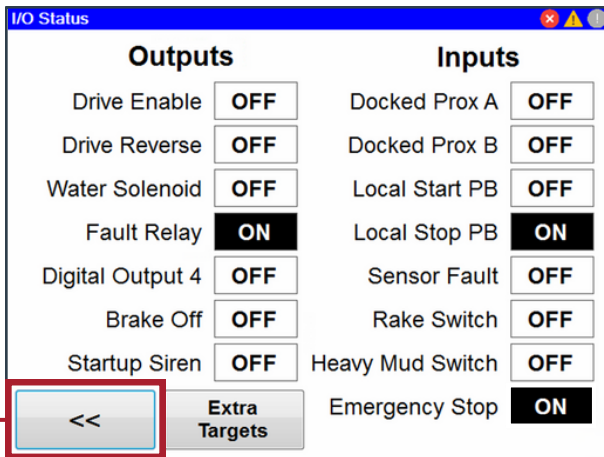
I/O Status

Outputs

Drive Enable OFF
Drive Reverse OFF
Water Solenoid OFF
Fault Relay ON
Digital Output 4 OFF
Brake Off OFF
Startup Siren OFF

Inputs

Docked Prox A OFF
Docked Prox B OFF
Local Start PB OFF
Local Stop PB ON
Sensor Fault OFF
Rake Switch OFF
Heavy Mud Switch OFF
Emergency Stop ON

<<

Extra Targets